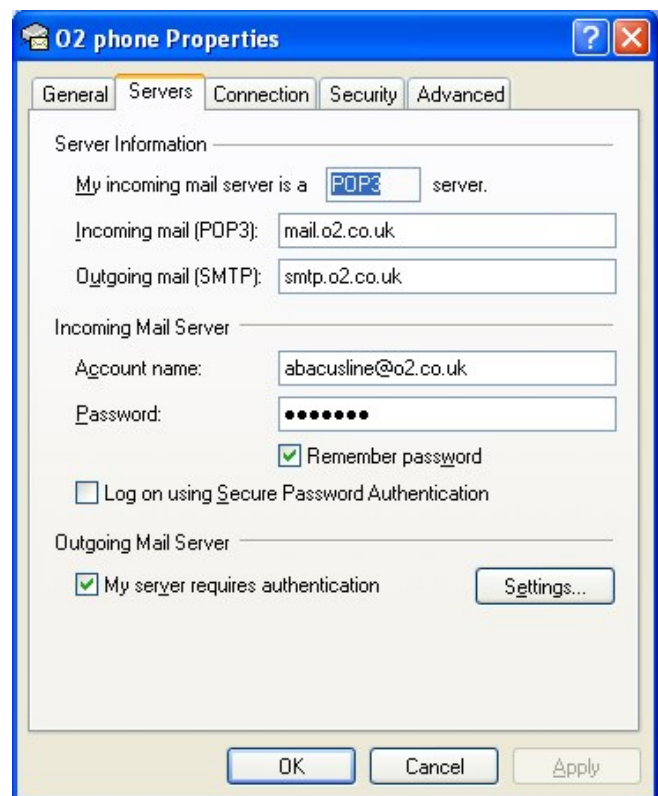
O2 phone Properties

General | Servers | Connection | Security | Advanced

Server Information

My incoming mail server is a POP3 server.

Incoming mail (POP3): mail.o2.co.uk

Outgoing mail (SMTP): smtp.o2.co.uk

Incoming Mail Server

Account name: abacusline@o2.co.uk

Password: •••••••

Remember password

Log on using Secure Password Authentication

Outgoing Mail Server

My server requires authentication

Settings...

OK Cancel Apply